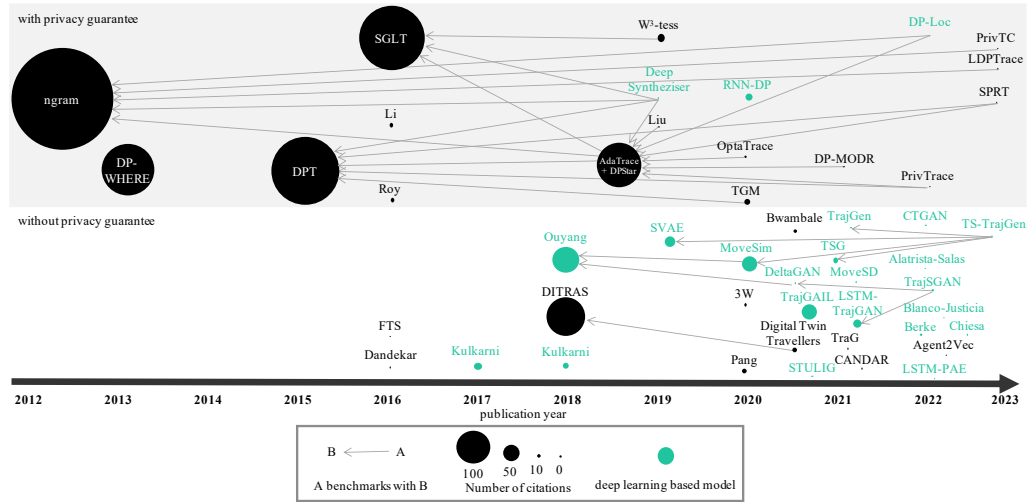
with privacy guarantee

SGLT

W³-tess

DP-Loc

PrivTC

LDPTrace

ngram

Deep Synthesizer

RNN-DP

SPRT

Li

Liu

DP-WHERE

DPT

AdaTrace + DPStar

OptaTrace

DP-MODR

PrivTrace

Roy

TGM

without privacy guarantee

Bwambale

TrajGen

CTGAN

TS-TrajGen

Ouyang

SVAE

TSG

Alatrista-Salas

MoveSim

MoveSD

DeltaGAN

TrajSGAN

DITRAS

3W

TrajGAIL

LSTM-TrajGAN

Blanco-Justicia

FTS

Digital Twin Travellers

TraG

Berke

Chiesa

Dandekar

Kulkarni

Kulkarni

CANDAR

Agent2Vec

Pang

STULIG

LSTM-PAE

2012 2013 2014 2015 2016 2017 2018 2019 2020 2021 2022 2023

publication year

B A

A benchmarks with B

100 50 10 0

Number of citations

deep learning based model